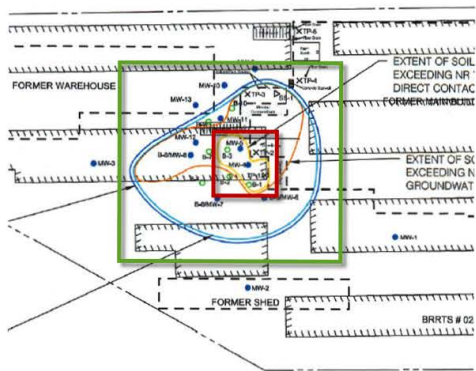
XTP-6

EXTENT OF SOIL EXCEEDING NR DIRECT CONTAC

FORMER WAREHOUSE

MW-13

MW-12

TP-3

TP-4

SS-1

FORMER MAINBUILDI

MW-11

MW-3

MW-10

B-9/MW-8

B-3

MW-9

B-1

EXTENT OF SO EXCEEDING N GROUNDWAT

B-8/MW-7

MW-5

MW-1

MW-2

FORMER SHED

BRRTS # 02